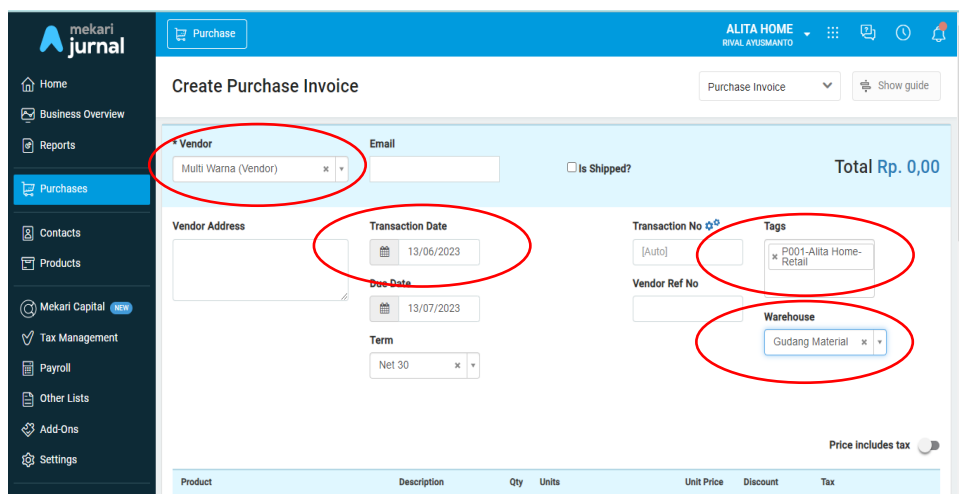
mekari jurnal

Home
Business Overview
Reports
Purchases
Contacts
Products
Mekari Capital NEW
Tax Management
Payroll
Other Lists
Add-Ons
Settings

Purchase

ALITA HOME
RIVAL AYUSMANTO

Create Purchase Invoice

Purchase Invoice

Show guide

* Vendor
Multi Warna (Vendor)

Email

Is Shipped?

Total Rp. 0,00

Vendor Address

Transaction Date
13/06/2023

Due Date
13/07/2023

Term
Net 30

Transaction No
[Auto]

Vendor Ref No

Tags
P001-Alita Home-Retail

Warehouse
Gudang Material

Price includes tax

| Product | Description | Qty | Units | Unit Price | Discount | Tax |
|---|---|---|---|---|---|---|